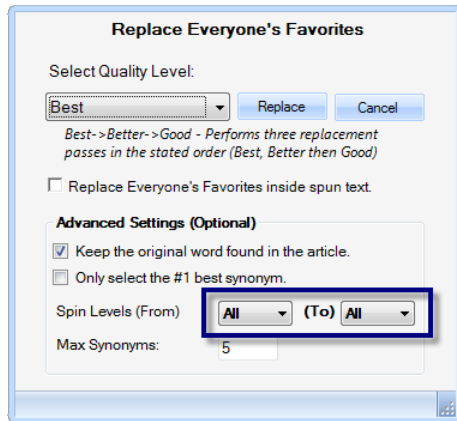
Replace Everyone's Favorites

Select Quality Level:

Best

Replace

Cancel

Best->Better->Good - Performs three replacement passes in the stated order (Best, Better then Good)

Replace Everyone's Favorites inside spun text.

Advanced Settings (Optional)

Keep the original word found in the article.

Only select the #1 best synonym.

Spin Levels (From)

All

(To)

All

Max Synonyms:

5